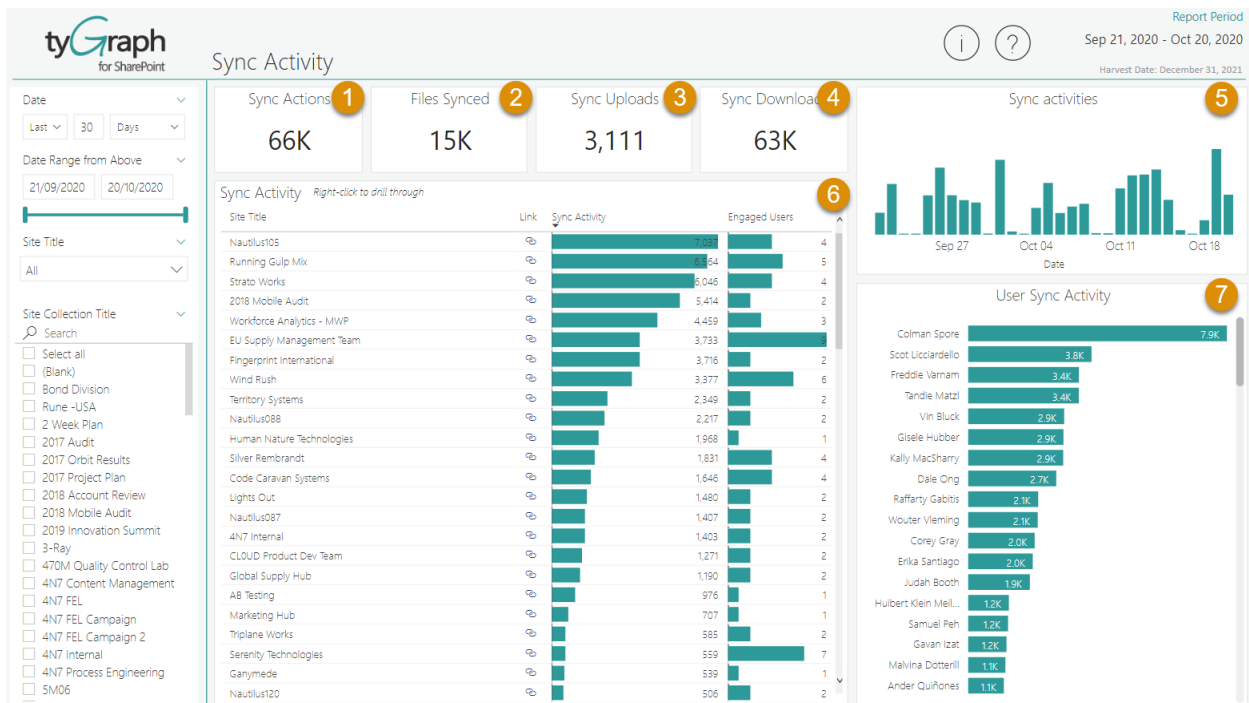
tyGraph for SharePoint

Sync Activity

i ?

Report Period
Sep 21, 2020 - Oct 20, 2020
Harvest Date: December 31, 2021

Date
Last 30 Days
Date Range from Above
21/09/2020 20/10/2020
Site Title
All
Site Collection Title
Search
Select all
(Blank)
Bond Division
Rune -USA
2 Week Plan
2017 Audit
2017 Orbit Results
2017 Project Plan
2018 Account Review
2018 Mobile Audit
2019 Innovation Summit
3-Ray
470M Quality Control Lab
4N7 Content Management
4N7 FEL
4N7 FEL Campaign
4N7 FEL Campaign 2
4N7 Internal
4N7 Process Engineering
5M06

Sync Actions 1
66K

Files Synced 2
15K

Sync Uploads 3
3,111

Sync Downloads 4
63K

Sync activities 5
Sep 27 Oct 04 Oct 11 Oct 18
Date

Sync Activity Right-click to drill through 6

| Site Title | Link | Sync Activity | Engaged Users |
|---|---|---|---|
| Nautilus105 | | 7,037 | 4 |
| Running Gulp Mix | | 6,564 | 5 |
| Strato Works | | 6,046 | 4 |
| 2018 Mobile Audit | | 5,414 | 2 |
| Workforce Analytics - MWP | | 4,459 | 3 |
| EU Supply Management Team | | 3,733 | 9 |
| Fingerprint International | | 3,716 | 2 |
| Wind Rush | | 3,377 | 6 |
| Territory Systems | | 2,349 | 2 |
| Nautilus088 | | 2,217 | 2 |
| Human Nature Technologies | | 1,968 | 1 |
| Silver Rembrandt | | 1,831 | 4 |
| Code Caravan Systems | | 1,646 | 4 |
| Lights Out | | 1,480 | 2 |
| Nautilus087 | | 1,407 | 2 |
| 4N7 Internal | | 1,403 | 2 |
| CL0UD Product Dev Team | | 1,271 | 2 |
| Global Supply Hub | | 1,190 | 2 |
| AB Testing | | 976 | 1 |
| Marketing Hub | | 707 | 1 |
| Triplane Works | | 585 | 2 |
| Serenity Technologies | | 559 | 7 |
| Ganymede | | 539 | 1 |
| Nautilus120 | | 506 | 2 |

User Sync Activity 7
Colman Spore 7.9K
Scot Licciardello 3.8K
Freddie Varnam 3.4K
Tandie Matzl 3.4K
Vin Bluck 2.9K
Gisele Hubber 2.9K
Kally MacSharry 2.9K
Dale Ong 2.7K
Raffarty Gabitis 2.1K
Wouter Vleming 2.1K
Corey Gray 2.0K
Erika Santiago 2.0K
Judah Booth 1.9K
Huibert Klein Meil... 1.2K
Samuel Peh 1.2K
Gavan Izat 1.2K
Malvina Dotterill 1.1K
Ander Quiñones 1.1K